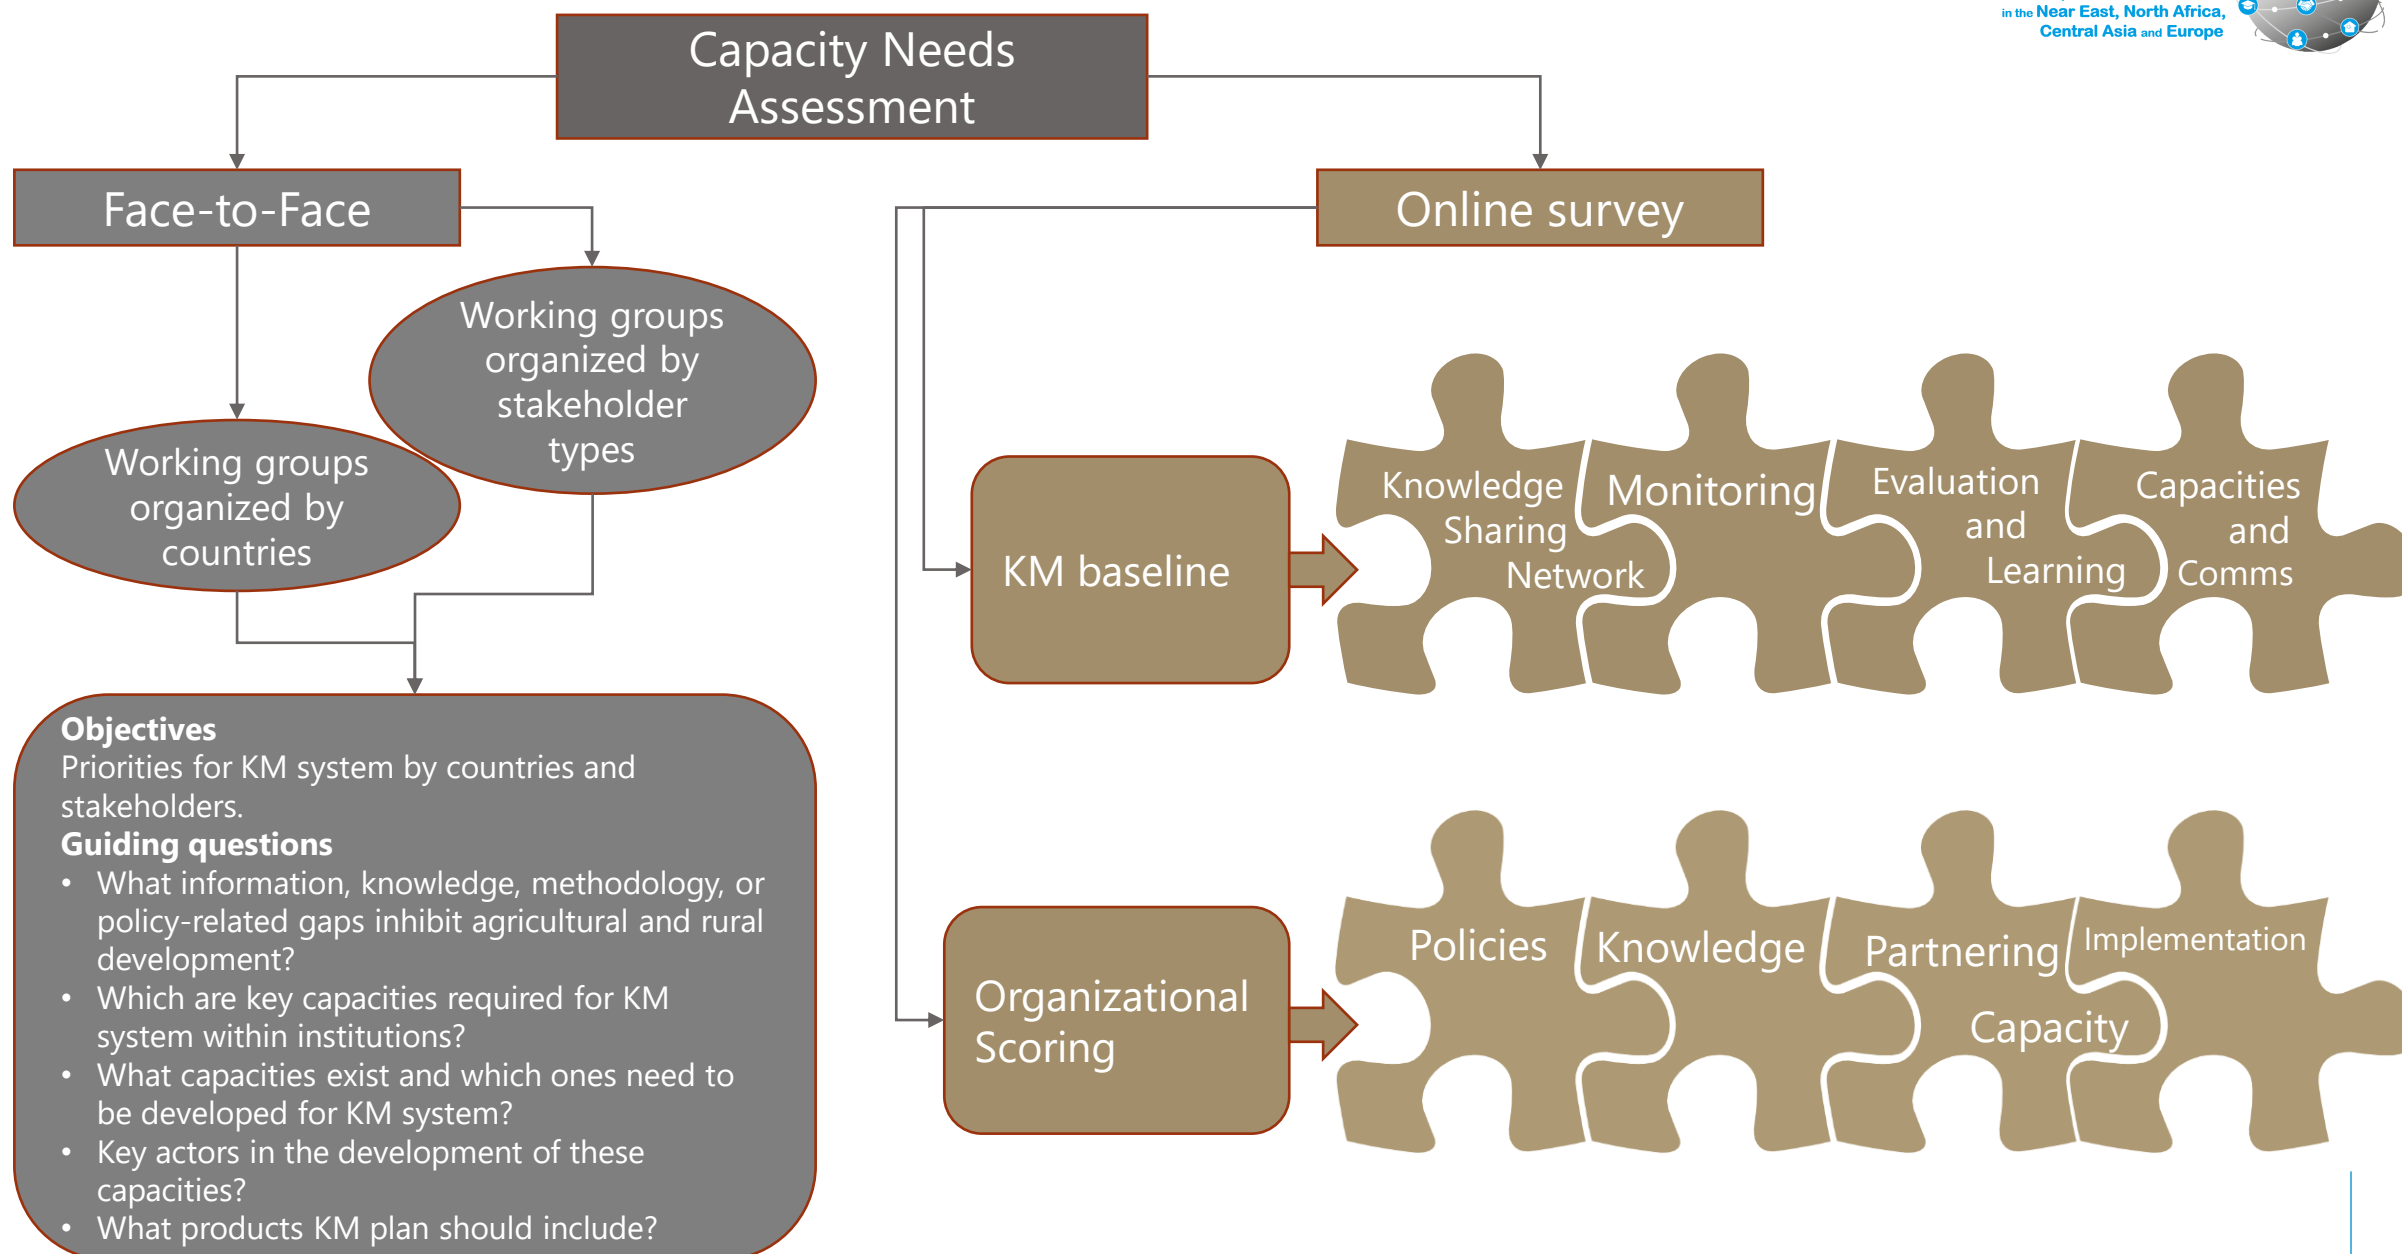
in the Near East, North Africa, Central Asia and Europe

Capacity Needs Assessment

Face-to-Face

Online survey

Working groups organized by stakeholder types

Working groups organized by countries

KM baseline

Knowledge Sharing Network

Monitoring

Evaluation and Learning

Capacities and Comms

Organizational Scoring

Policies

Knowledge

Partnering

Implementation

Capacity

**Objectives**
Priorities for KM system by countries and stakeholders.
**Guiding questions**
- What information, knowledge, methodology, or policy-related gaps inhibit agricultural and rural development?
- Which are key capacities required for KM system within institutions?
- What capacities exist and which ones need to be developed for KM system?
- Key actors in the development of these capacities?
- What products KM plan should include?